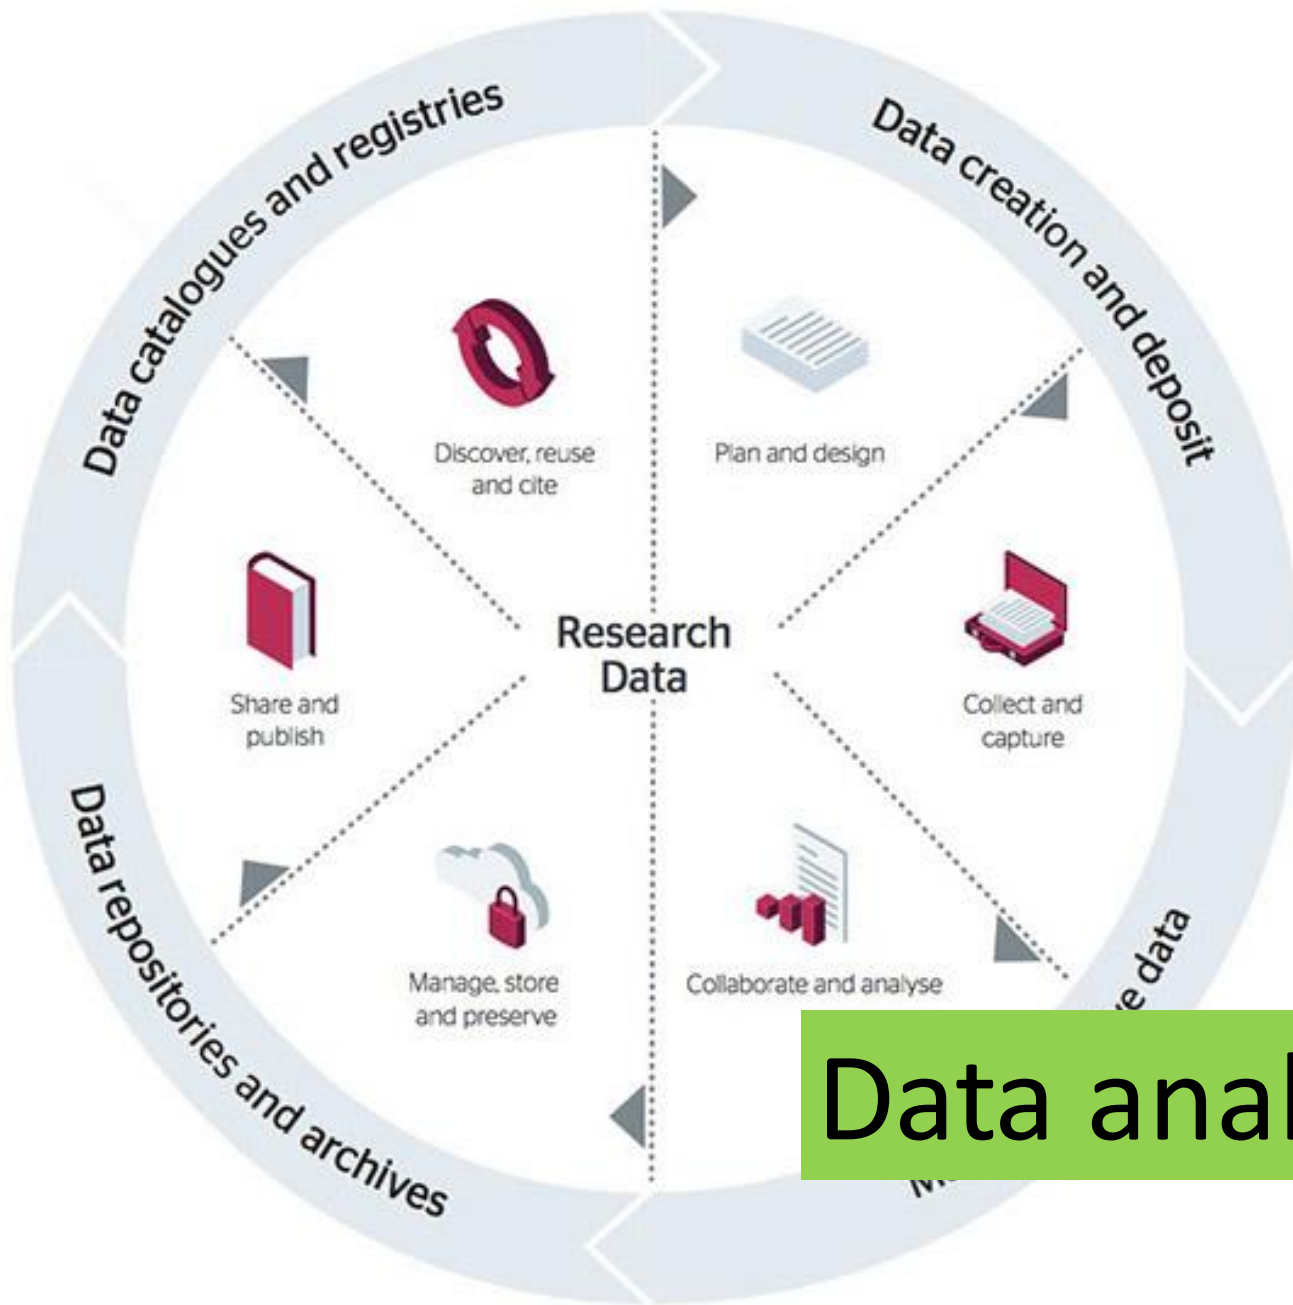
Data catalogues and registries

Data creation and deposit

Discover, reuse and cite

Plan and design

Research Data

Share and publish

Collect and capture

Data repositories and archives

Manage, store and preserve

Collaborate and analyse

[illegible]e data

Data anal

N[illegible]